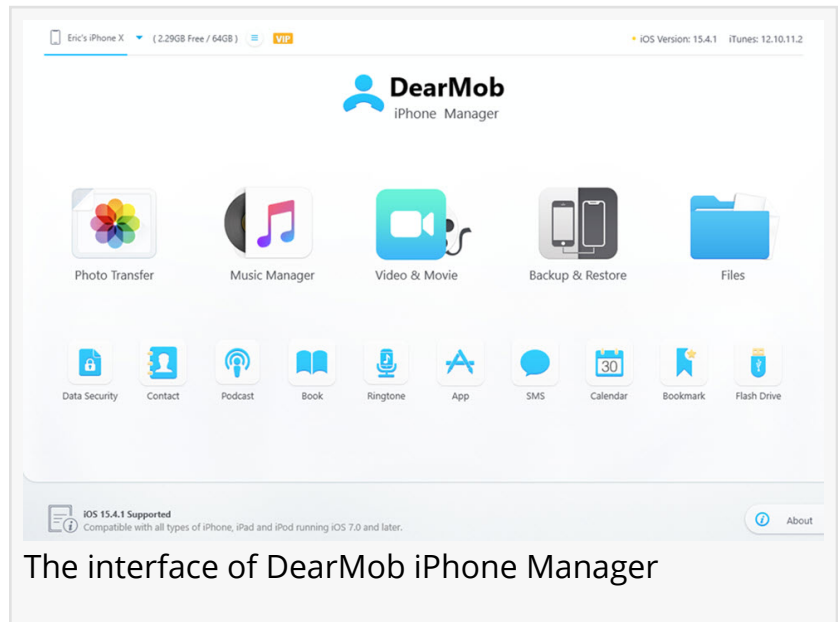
Eric's iPhone X ( 2.29GB Free / 64GB ) VIP

iOS Version: 15.4.1 iTunes: 12.10.11.2

DearMob
iPhone Manager

Photo Transfer
Music Manager
Video & Movie
Backup & Restore
Files

Data Security
Contact
Podcast
Book
Ringtone
App
SMS
30
Calendar
Bookmark
Flash Drive

iOS 15.4.1 Supported
Compatible with all types of iPhone, iPad and iPod running iOS 7.0 and later.

About

The interface of DearMob iPhone Manager